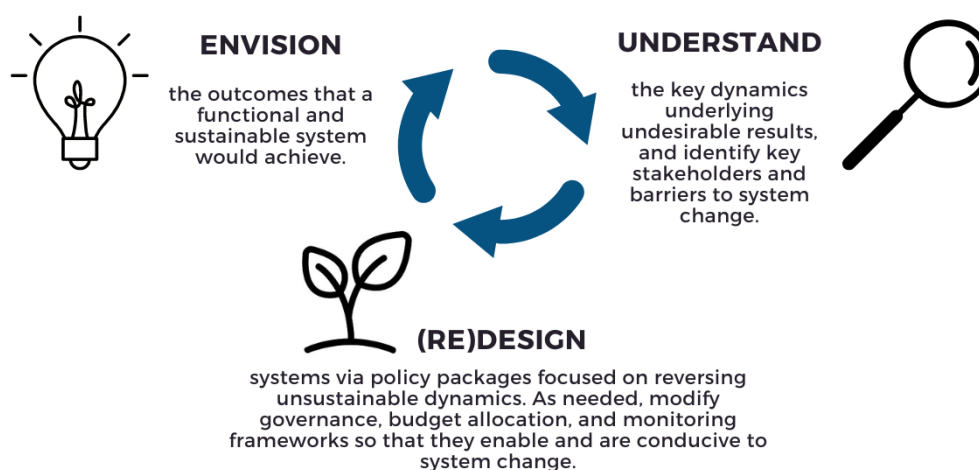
ENVISION

the outcomes that a functional and sustainable system would achieve.

UNDERSTAND

the key dynamics underlying undesirable results, and identify key stakeholders and barriers to system change.

(RE)DESIGN

systems via policy packages focused on reversing unsustainable dynamics. As needed, modify governance, budget allocation, and monitoring frameworks so that they enable and are conducive to system change.